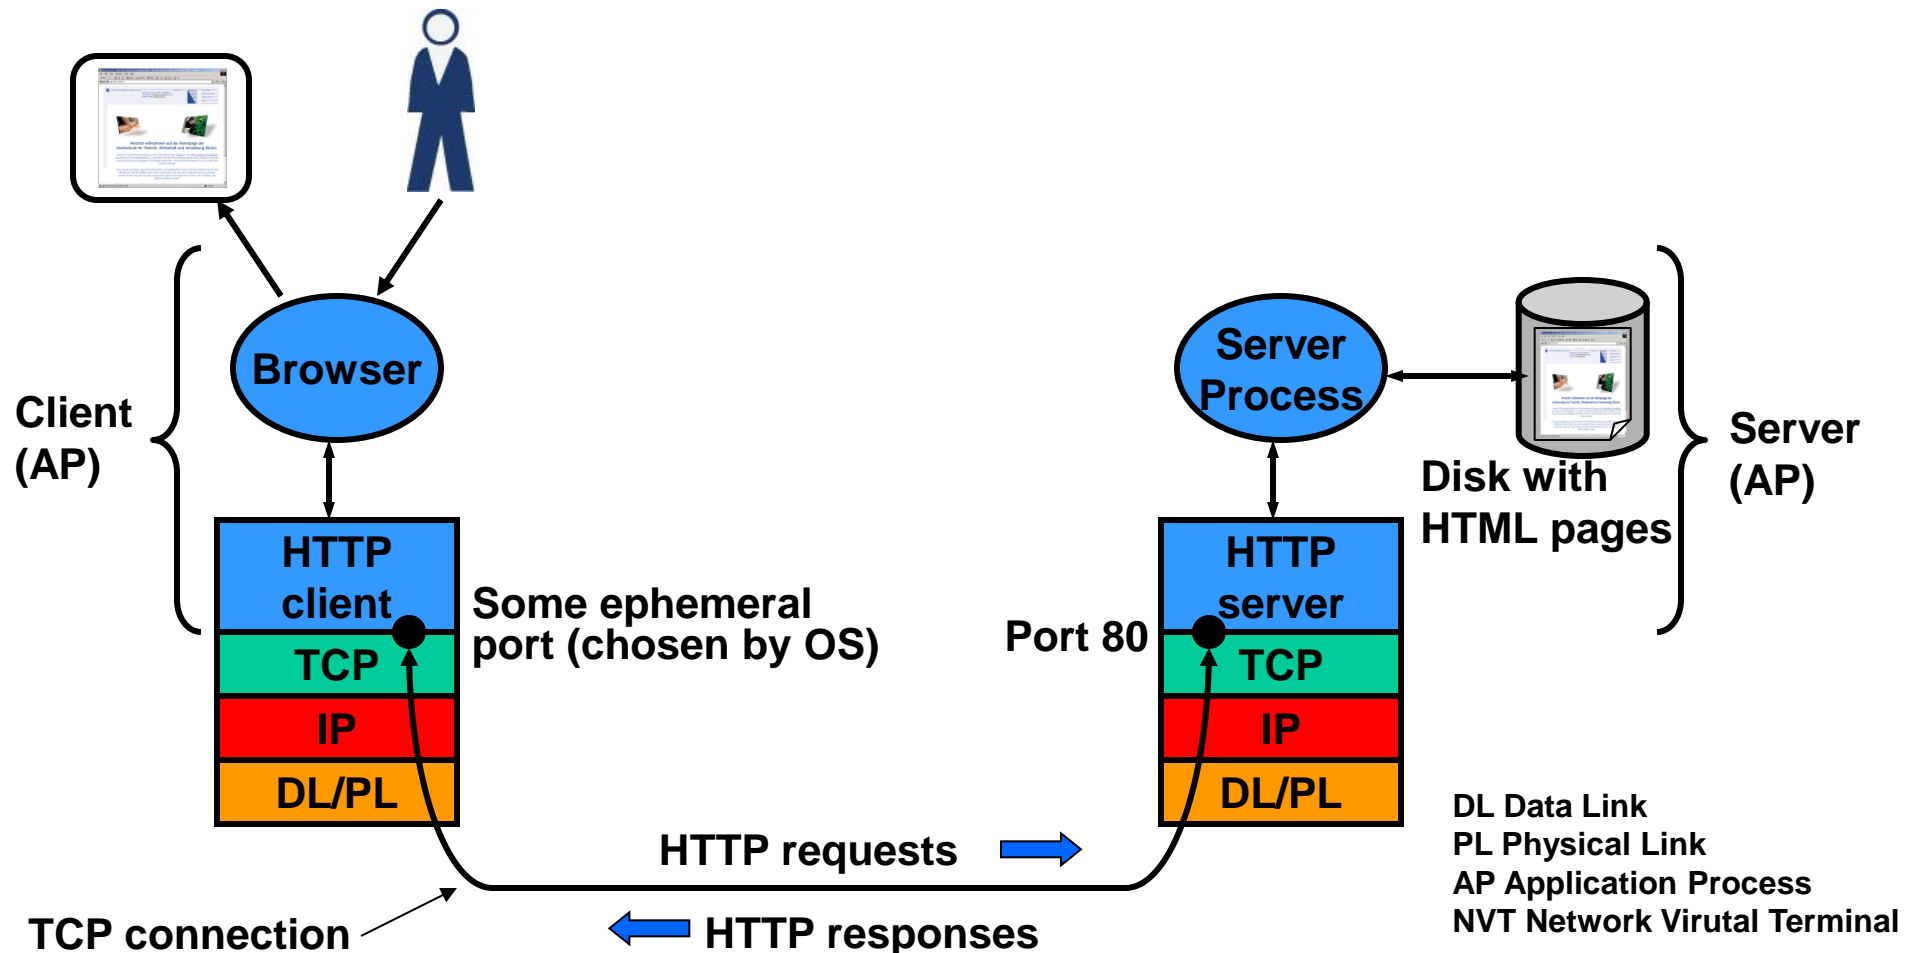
Client (AP)

Browser

HTTP client

TCP

IP

DL/PL

Some ephemeral port (chosen by OS)

Port 80

Server Process

HTTP server

TCP

IP

DL/PL

Disk with HTML pages

Server (AP)

HTTP requests

HTTP responses

TCP connection

DL Data Link
PL Physical Link
AP Application Process
NVT Network Virutal Terminal